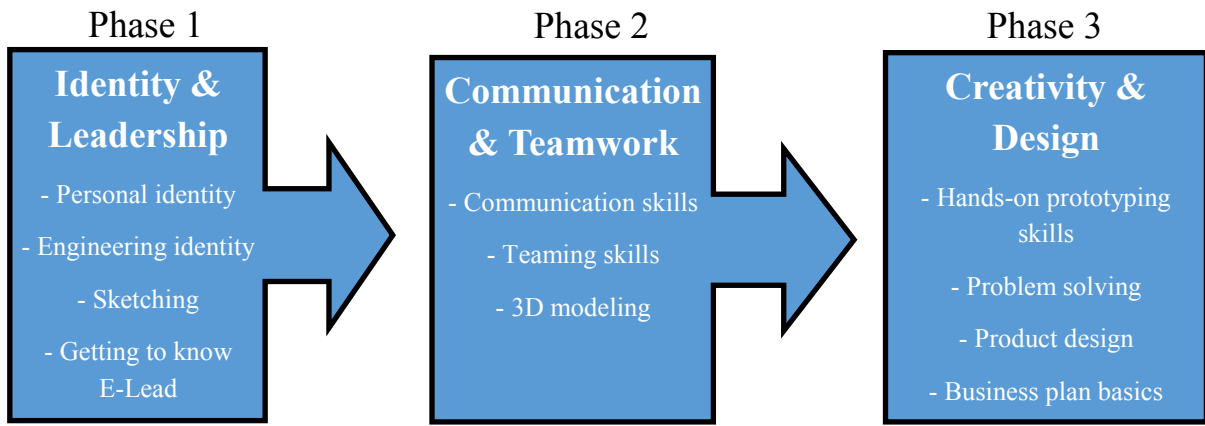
Phase 1

Identity & Leadership

- Personal identity

- Engineering identity

- Sketching

- Getting to know E-Lead

Phase 2

Communication & Teamwork

- Communication skills

- Teaming skills

- 3D modeling

Phase 3

Creativity & Design

- Hands-on prototyping skills

- Problem solving

- Product design

- Business plan basics